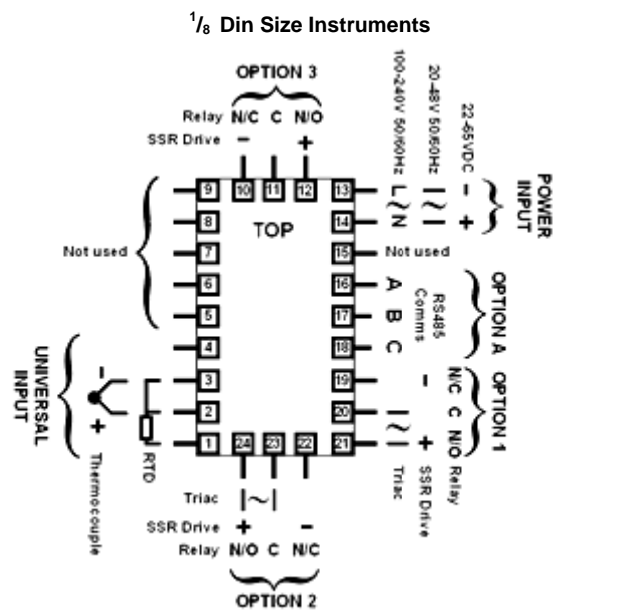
$^1/_8$ Din Size Instruments

OPTION 3

Relay N/C C N/O
SSR Drive − +

100-240V 50/60Hz L N
20-48V 50/60Hz ~ ~
22-65VDC − +
POWER INPUT

9 10 11 12 13
8 TOP 14
Not used 7 15 Not used
6 16 A
5 17 B
4 18 C
RS485 Comms
OPTION A
3 19 −
2 20
1 24 23 22 21 +
N/C C N/O Relay
OPTION 1
SSR Drive
Triac

UNIVERSAL INPUT
−
+
Thermocouple
RTD

Triac |~|
SSR Drive + −
Relay N/O C N/C

OPTION 2